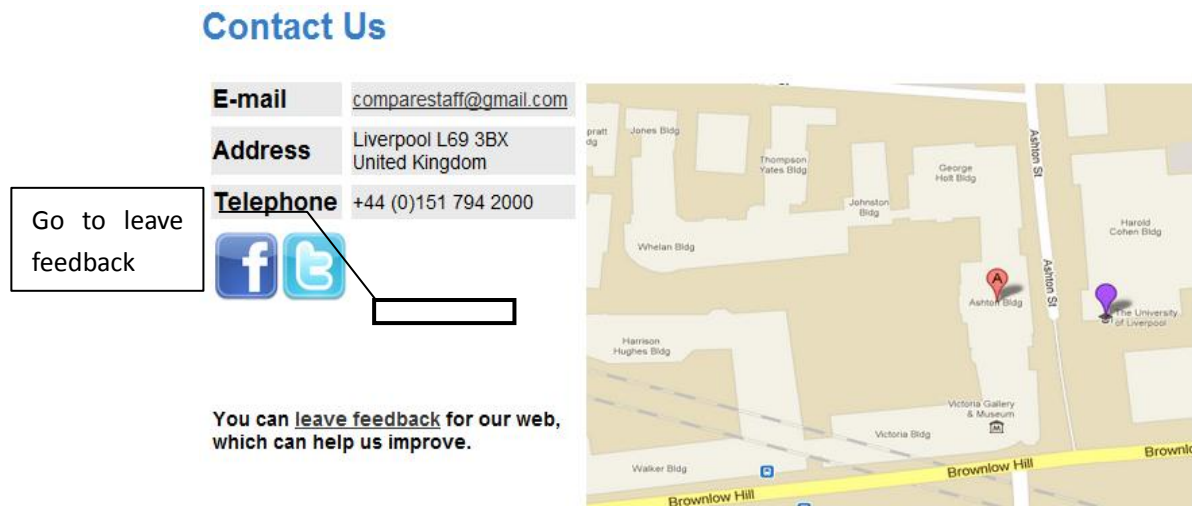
Contact Us

| E-mail | comparestaff@gmail.com |
|---|---|
| Address | Liverpool L69 3BX United Kingdom |
| Telephone | +44 (0)151 794 2000 |

Go to leave feedback

You can leave feedback for our web, which can help us improve.

pratt
dg
Jones Bldg
Thompson Yates Bldg
George Holt Bldg
Ashton St
Johnston Bldg
Harold Cohen Bldg
Whelan Bldg
Ashton St
Ashton Bldg
The University of Liverpool
Harrison Hughes Bldg
Victoria Gallery & Museum
Victoria Bldg
Walker Bldg
Brownlow Hill
Brownlow Hill
Brownl